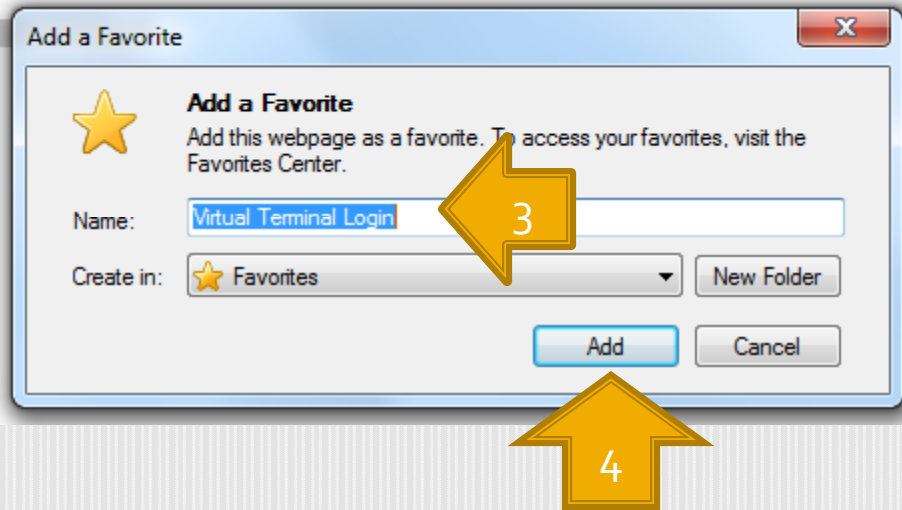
Add a Favorite

Add a Favorite

Add this webpage as a favorite. To access your favorites, visit the Favorites Center.

Name: Virtual Terminal Login

3

Create in: Favorites

New Folder

Add

Cancel

4